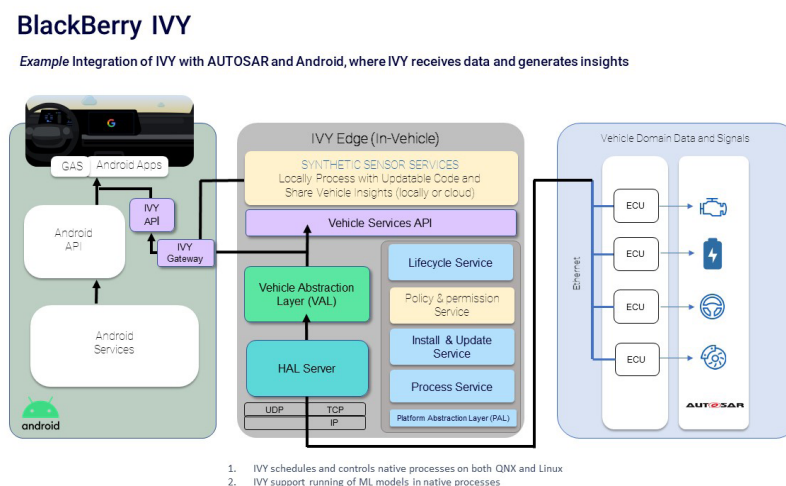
BlackBerry IVY

*Example* Integration of IVY with AUTOSAR and Android, where IVY receives data and generates insights

G

GAS

Android Apps

Android API

IVY API

IVY Gateway

Android Services

android

IVY Edge (In-Vehicle)

SYNTHETIC SENSOR SERVICES
Locally Process with Updatable Code and Share Vehicle Insights (locally or cloud)

Vehicle Services API

Vehicle Abstraction Layer (VAL)

HAL Server

UDP

TCP

IP

Lifecycle Service

Policy & permission Service

Install & Update Service

Process Service

Platform Abstraction Layer (PAL)

Vehicle Domain Data and Signals

Ethernet

ECU

ECU

ECU

ECU

AUTOSAR

1. IVY schedules and controls native processes on both QNX and Linux
2. IVY support running of ML models in native processes